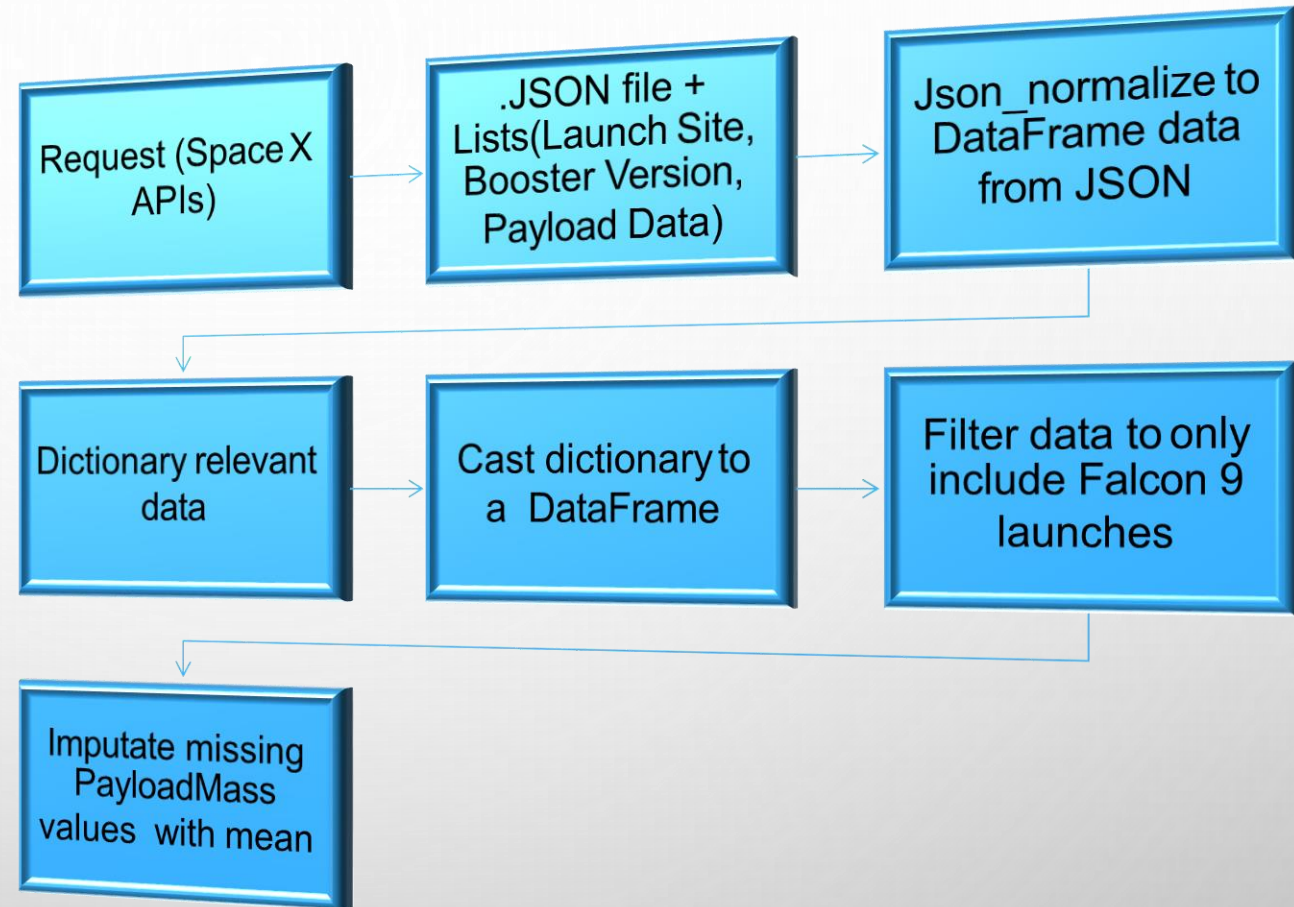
Request (Space X APIs)

.JSON file + Lists(Launch Site, Booster Version, Payload Data)

Json_normalize to DataFrame data from JSON

Dictionary relevant data

Cast dictionary to a DataFrame

Filter data to only include Falcon 9 launches

Imputate missing PayloadMass values with mean